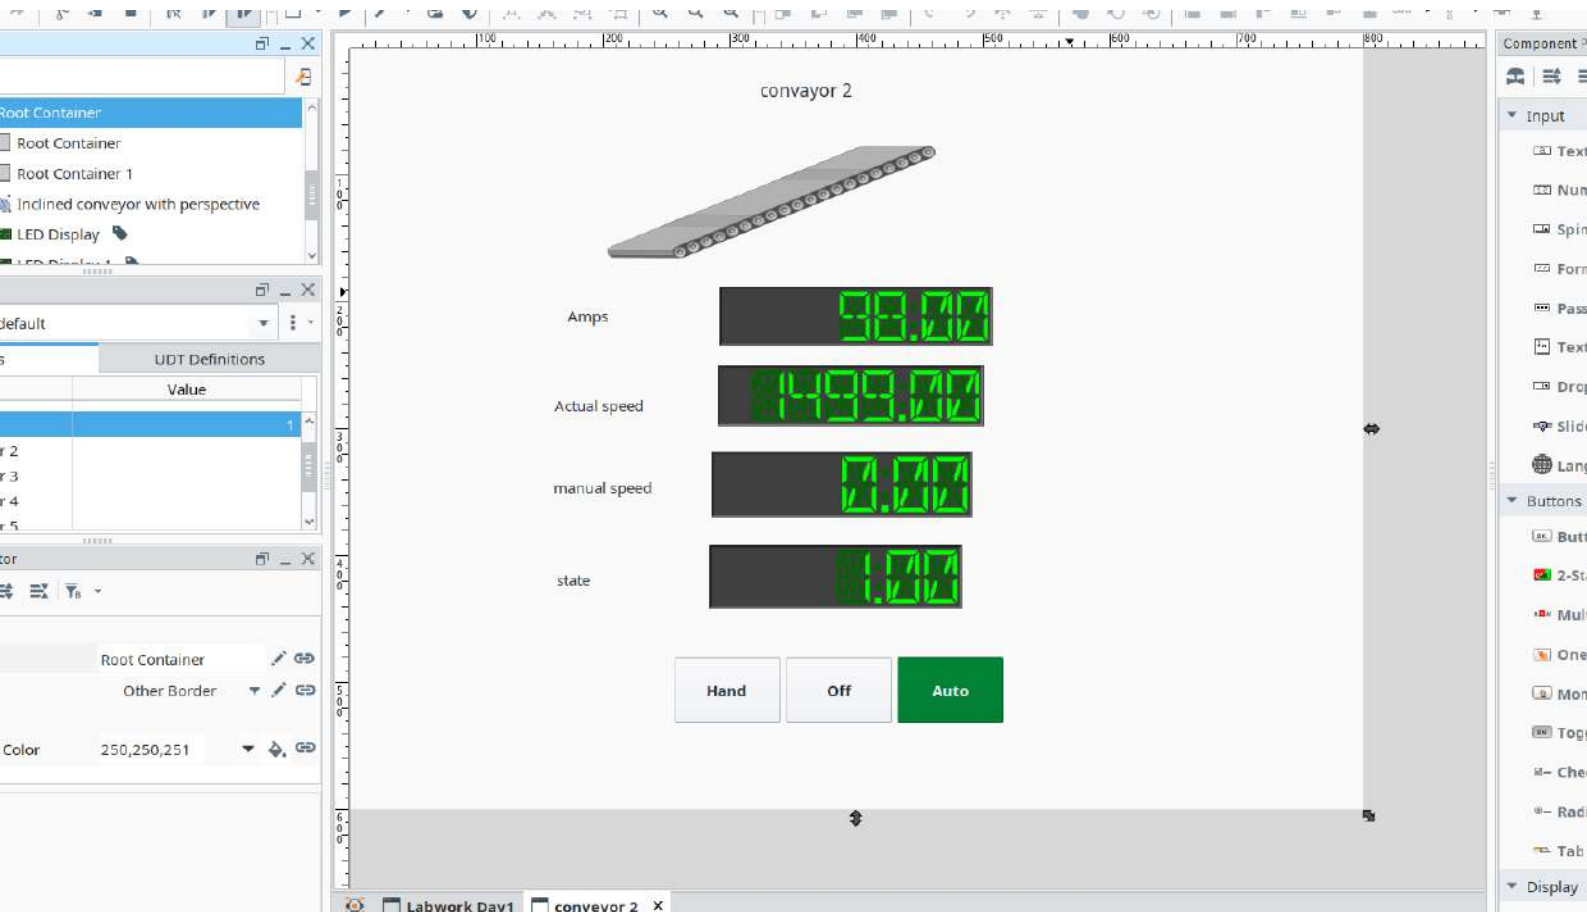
Root Container
Root Container
Root Container 1
Inclined conveyor with perspective
LED Display

default

UDT Definitions

Value

1

r 2
r 3
r 4
r 5

tor

Root Container
Other Border
Color 250,250,251

100 200 300 400 500 600 700 800

convayor 2

Amps 98.00

Actual speed 1499.00

manual speed 0.00

state 1.00

Hand
Off
Auto

Labwork Day1
conveyor 2

Component
Input
Text
Num
Spin
Form
Pass
Text
Drop
Slid
Lang
Buttons
Butt
2-St
Mul
One
Mom
Tog
Che
Rad
Tab
Display